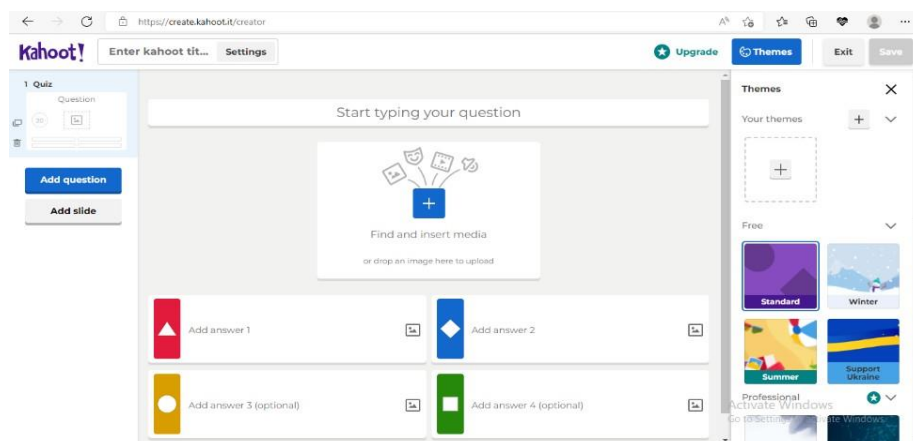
https://create.kahoot.it/creator

Kahoot!
Enter kahoot tit...
Settings
Upgrade
Themes
Exit
Save

1 Quiz
Question
20

Add question
Add slide

Start typing your question

Find and insert media
or drop an image here to upload

Add answer 1
Add answer 2
Add answer 3 (optional)
Add answer 4 (optional)

Themes
Your themes
Free
Standard
Winter
Summer
Support Ukraine
Professional

Activate Windows
Go to Settings to activate Windows.